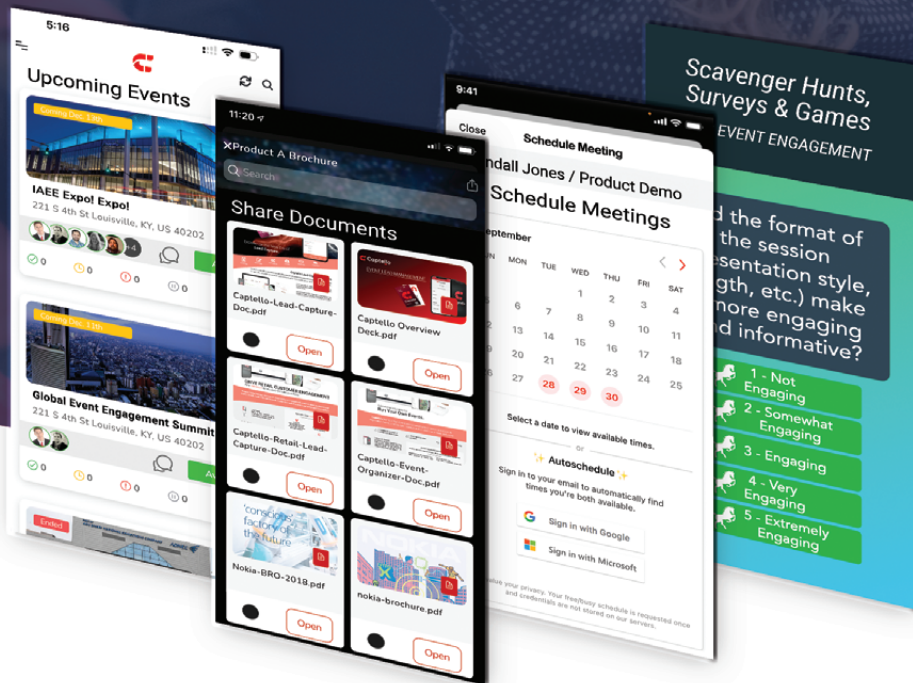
5:16

Upcoming Events

Coming Dec 13th

IAEE Expo! Expo!

221 S 4th St Louisville, KY, US 40202

+4

0 0 0 0

Coming Dec 13th

Global Event Engagement Summit

221 S 4th St Louisville, KY, US 40202

0 0 0 0

Ended

11:20

Product A Brochure

Search

Share Documents

Captello-Lead-Capture-Doc.pdf

Open

Captello Overview Deck.pdf

Open

Captello-Retail-Lead-Capture-Doc.pdf

Open

Captello-Event-Organizer-Doc.pdf

Open

Nokia-BRO-2018.pdf

Open

nokia-brochure.pdf

Open

9:41

Close

Schedule Meeting

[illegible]ndall Jones / Product Demo

Schedule Meetings

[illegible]eptember

| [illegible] | MON | TUE | WED | THU | FRI | SAT |
|---|---|---|---|---|---|---|
| | | | 1 | 2 | 3 | 4 |
| | 6 | 7 | 8 | 9 | 10 | 11 |
| | 13 | 14 | 15 | 16 | 17 | 18 |
| | 20 | 21 | 22 | 23 | 24 | 25 |
| | 27 | 28 | 29 | 30 | | |

Select a date to view available times.

or

Autoschedule

Sign in to your email to automatically find times you're both available.

Sign in with Google

Sign in with Microsoft

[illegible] value your privacy. Your free/busy schedule is requested once and credentials are not stored on our servers.

Scavenger Hunts, Surveys & Games

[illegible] EVENT ENGAGEMENT

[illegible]d the format of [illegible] the session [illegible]esentation style, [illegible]gth, etc.) make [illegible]more engaging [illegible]d informative?

1 - Not Engaging

2 - Somewhat Engaging

3 - Engaging

4 - Very Engaging

5 - Extremely Engaging